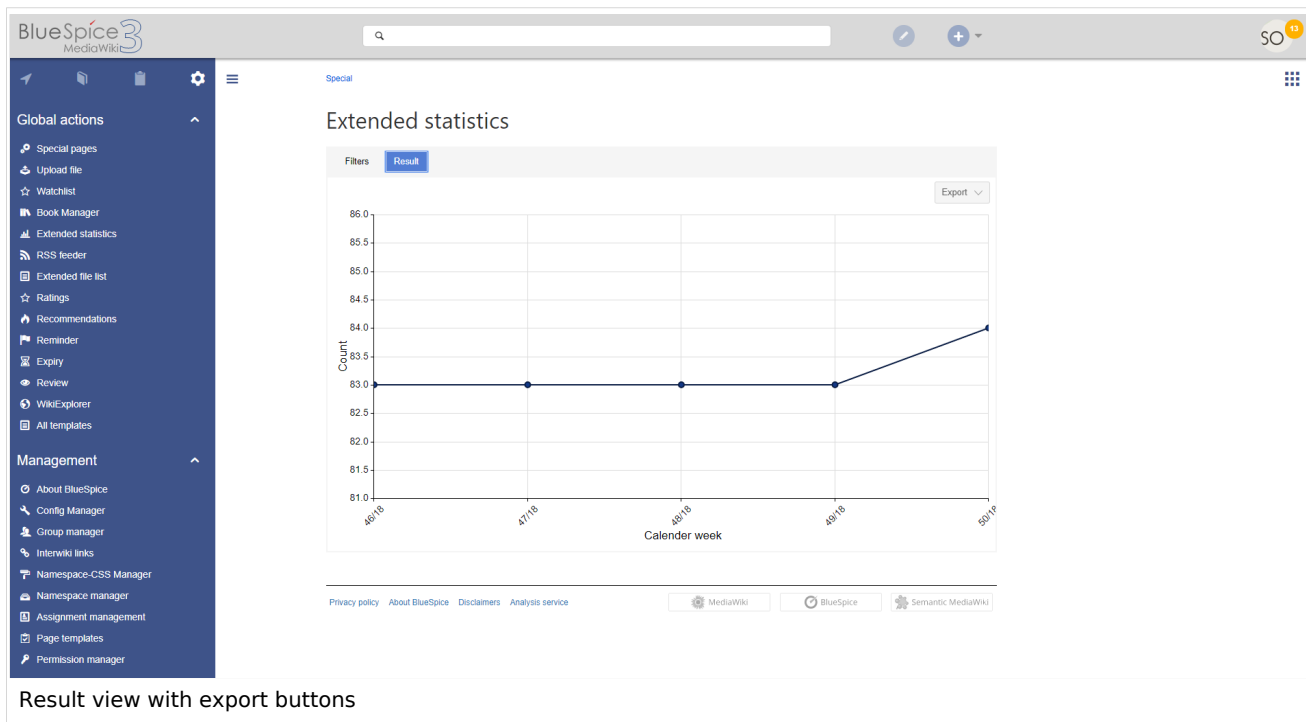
BlueSpice MediaWiki 3

SO 13

Global actions

Special pages
Upload file
Watchlist
Book Manager
Extended statistics
RSS feeder
Extended file list
Ratings
Recommendations
Reminder
Expiry
Review
WikiExplorer
All templates

Management

About BlueSpice
Config Manager
Group manager
Interwiki links
Namespace-CSS Manager
Namespace manager
Assignment management
Page templates
Permission manager

Special

Extended statistics

Filters Result

Export

86.0
85.5
85.0
84.5
84.0
83.5
83.0
82.5
82.0
81.5
81.0

Count

46/18 47/18 48/18 49/18 50/1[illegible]

Calender week

Privacy policy About BlueSpice Disclaimers Analysis service

MediaWiki BlueSpice Semantic MediaWiki

Result view with export buttons